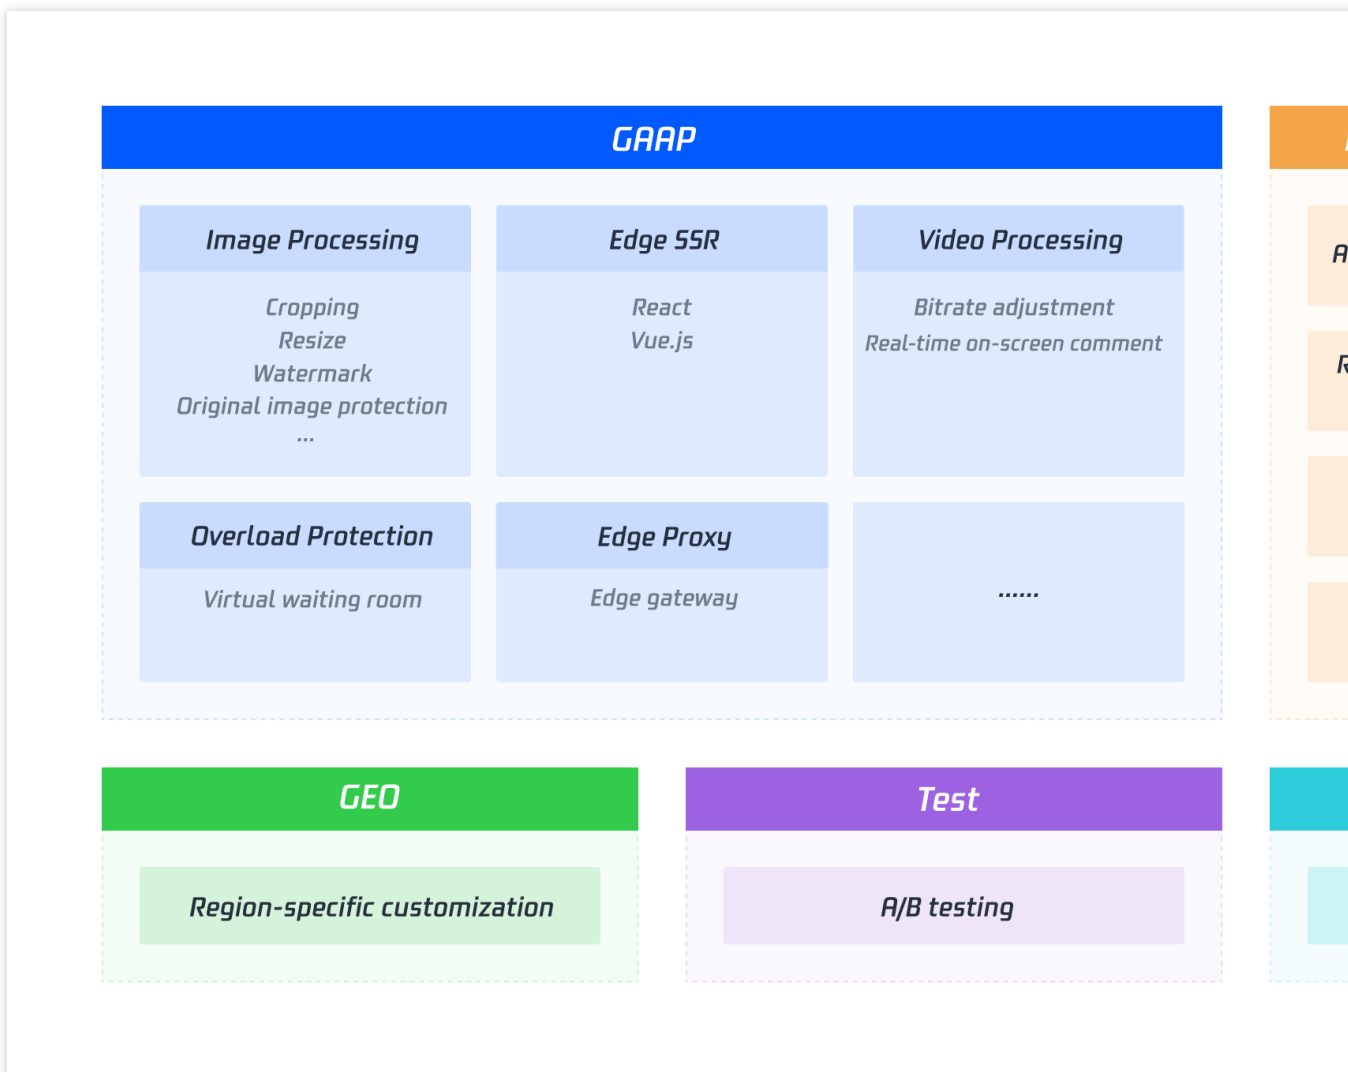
GAAP

Image Processing

Cropping
Resize
Watermark
Original image protection
...

Edge SSR

React
Vue.js

Video Processing

Bitrate adjustment
Real-time on-screen comment

Overload Protection

Virtual waiting room

Edge Proxy

Edge gateway

......

A

R

GEO

Region-specific customization

Test

A/B testing